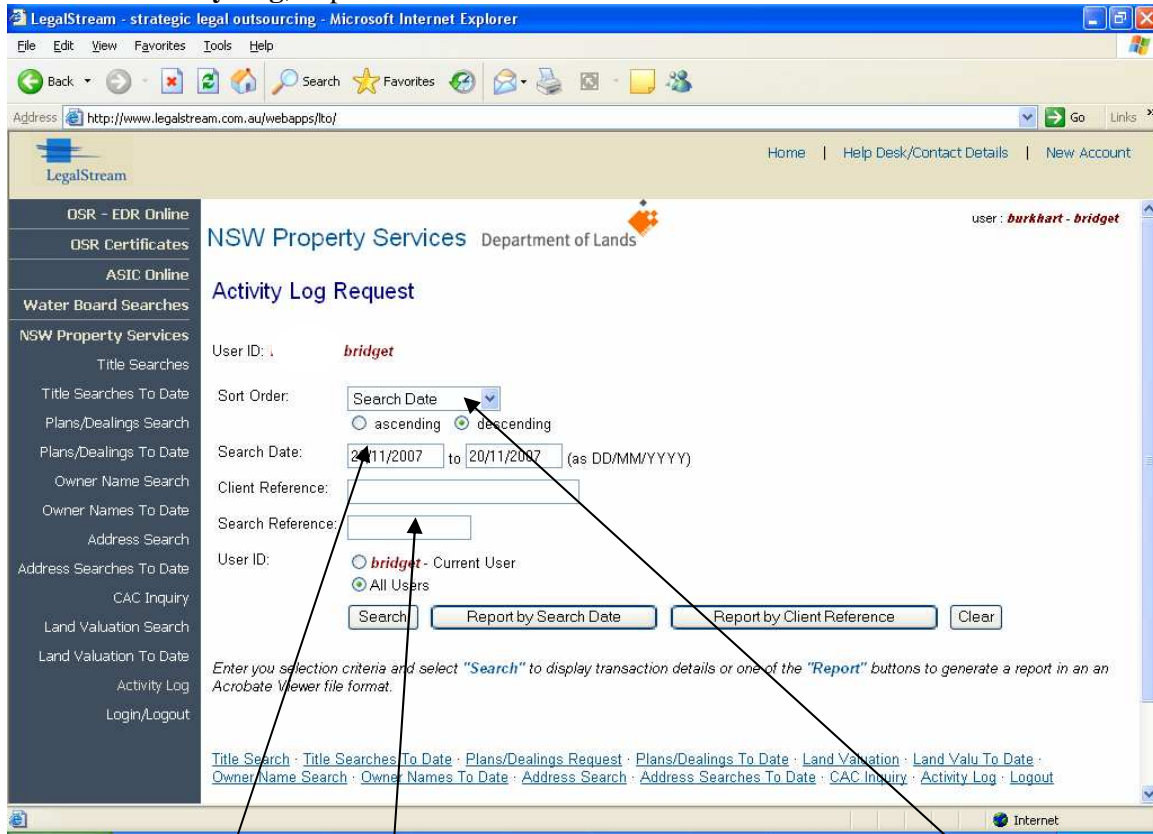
LegalStream - strategic legal outsourcing - Microsoft Internet Explorer

File Edit View Favorites Tools Help

Back Search Favorites

Address http://www.legalstream.com.au/webapps/lto/ Go Links

LegalStream

Home | Help Desk/Contact Details | New Account

OSR - EDR Online
OSR Certificates
ASIC Online
Water Board Searches
NSW Property Services
Title Searches
Title Searches To Date
Plans/Dealings Search
Plans/Dealings To Date
Owner Name Search
Owner Names To Date
Address Search
Address Searches To Date
CAC Inquiry
Land Valuation Search
Land Valuation To Date
Activity Log
Login/Logout

user : burkhart - bridget

NSW Property Services Department of Lands

Activity Log Request

User ID: bridget

Sort Order: Search Date
ascending descending

Search Date: 2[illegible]/11/2007 to 20/11/2007 (as DD/MM/YYYY)

Client Reference:

Search Reference:

User ID: bridget - Current User
All Users

Search | Report by Search Date | Report by Client Reference | Clear

Enter you selection criteria and select "Search" to display transaction details or one of the "Report" buttons to generate a report in an an Acrobate Viewer file format.

Title Search · Title Searches To Date · Plans/Dealings Request · Plans/Dealings To Date · Land Valuation · Land Valu To Date · Owner Name Search · Owner Names To Date · Address Search · Address Searches To Date · CAC Inquiry · Activity Log · Logout

Internet